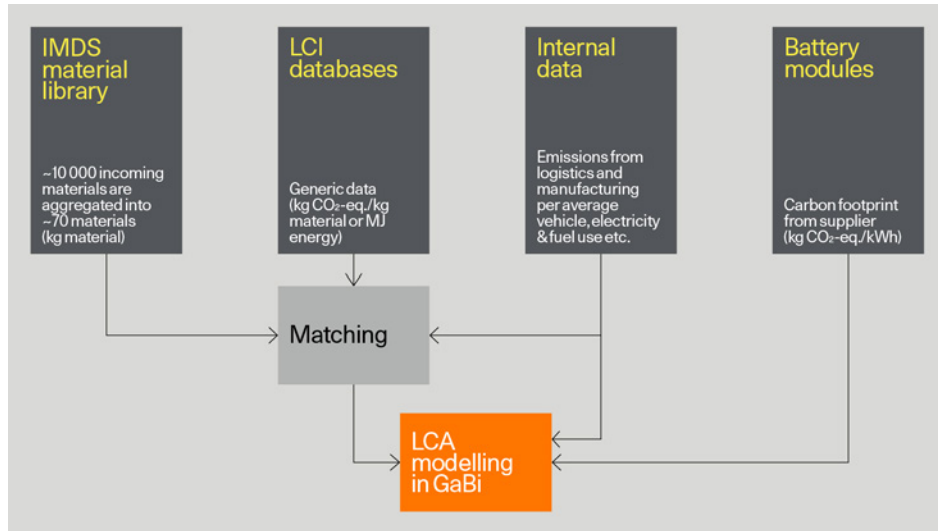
IMDS material library

~10 000 incoming materials are aggregated into ~70 materials (kg material)

LCI databases

Generic data (kg $CO_2$-eq./kg material or MJ energy)

Internal data

Emissions from logistics and manufacturing per average vehicle, electricity & fuel use etc.

Battery modules

Carbon footprint from supplier (kg $CO_2$-eq./kWh)

Matching

LCA modelling in GaBi